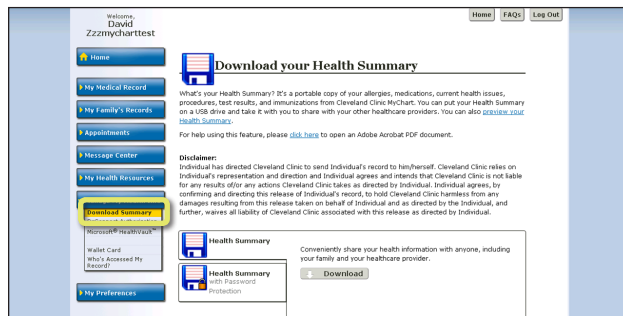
Welcome,
David
Zzzmycharttest

Home | FAQs | Log Out

Home

My Medical Record

My Family's Records

Appointments

Message Center

My Health Resources

Download Summary

Microsoft® HealthVault

Wallet Card

Who's Accessed My Record?

My Preferences

Download your Health Summary

What's your Health Summary? It's a portable copy of your allergies, medications, current health issues, procedures, test results, and immunizations from Cleveland Clinic MyChart. You can put your Health Summary on a USB drive and take it with you to share with your other healthcare providers. You can also preview your Health Summary.

For help using this feature, please click here to open an Adobe Acrobat PDF document.

Disclaimer:
Individual has directed Cleveland Clinic to send Individual's record to him/herself. Cleveland Clinic relies on Individual's representation and direction and Individual agrees and intends that Cleveland Clinic is not liable for any results of/or any actions Cleveland Clinic takes as directed by Individual. Individual agrees, by confirming and directing this release of Individual's record, to hold Cleveland Clinic harmless from any damages resulting from this release taken on behalf of Individual and as directed by the Individual, and further, waives all liability of Cleveland Clinic associated with this release as directed by Individual.

Health Summary

Health Summary with Password Protection

Conveniently share your health information with anyone, including your family and your healthcare provider.

Download